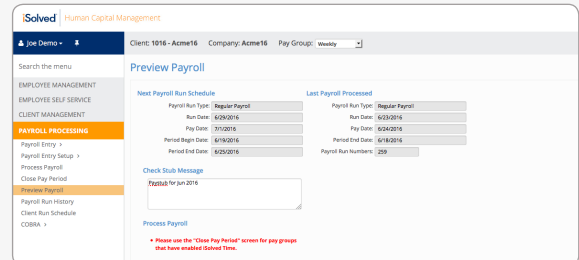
iSolved | Human Capital Management

Joe Demo

Client: 1016 - Acme16 Company: Acme16 Pay Group: Weekly

Search the menu

EMPLOYEE MANAGEMENT
EMPLOYEE SELF SERVICE
CLIENT MANAGEMENT
PAYROLL PROCESSING
Payroll Entry >
Payroll Entry Setup >
Process Payroll
Close Pay Period
Preview Payroll
Payroll Run History
Client Run Schedule
COBRA >

Preview Payroll

Next Payroll Run Schedule

| | |
|---|---|
| Payroll Run Type: | Regular Payroll |
| Run Date: | 6/29/2016 |
| Pay Date: | 7/1/2016 |
| Period Begin Date: | 6/19/2016 |
| Period End Date: | 6/25/2016 |

Last Payroll Processed

| | |
|---|---|
| Payroll Run Type: | Regular Payroll |
| Run Date: | 6/23/2016 |
| Pay Date: | 6/24/2016 |
| Period End Date: | 6/18/2016 |
| Payroll Run Numbers: | 259 |

Check Stub Message

Paystub for Jun 2016

Process Payroll

• Please use the "Close Pay Period" screen for pay groups that have enabled iSolved Time.